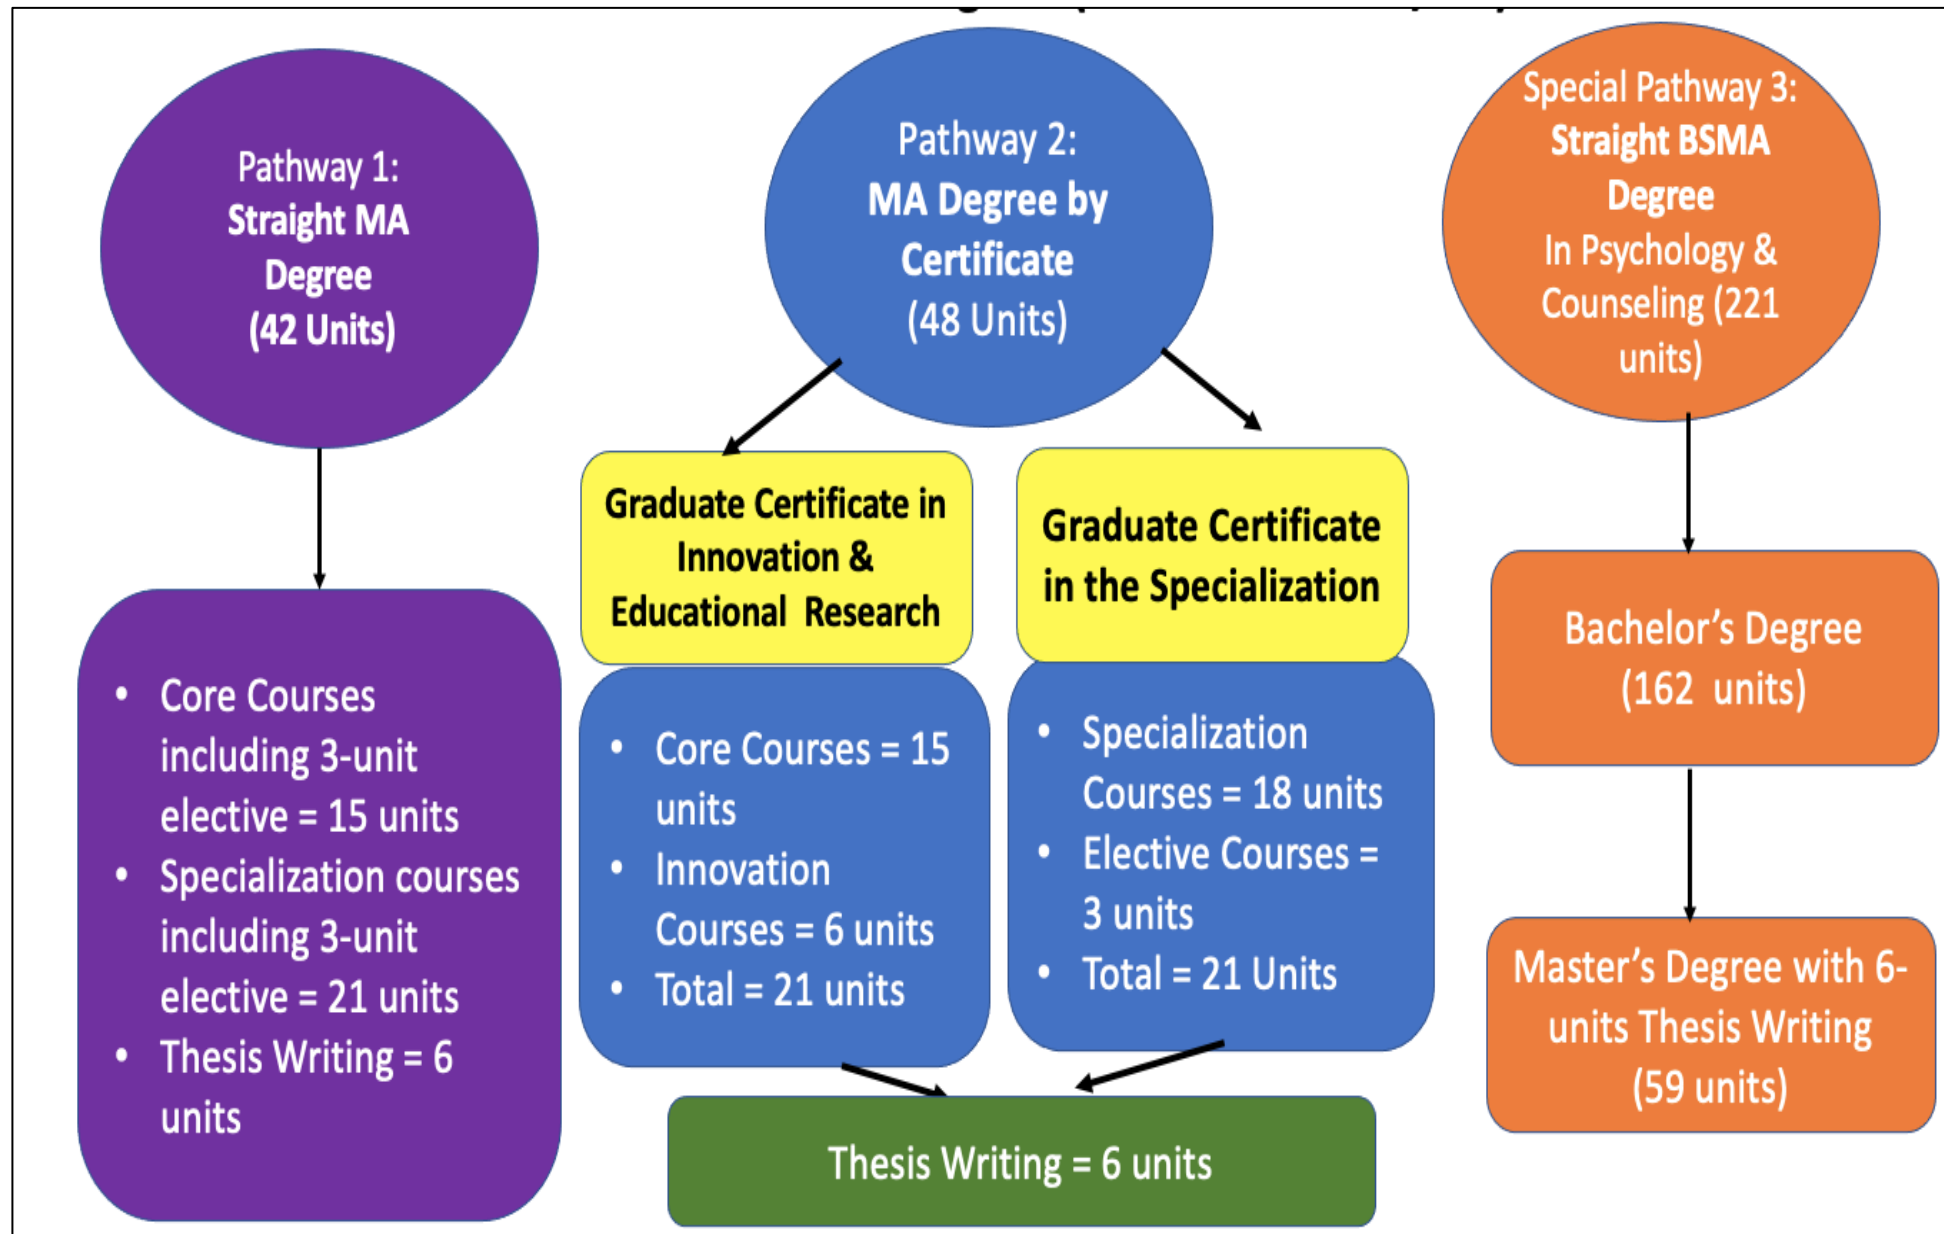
Pathway 1:
Straight MA Degree
(42 Units)

• Core Courses including 3-unit elective = 15 units
• Specialization courses including 3-unit elective = 21 units
• Thesis Writing = 6 units

Pathway 2:
MA Degree by Certificate
(48 Units)

Graduate Certificate in Innovation & Educational Research

• Core Courses = 15 units
• Innovation Courses = 6 units
• Total = 21 units

Graduate Certificate in the Specialization

• Specialization Courses = 18 units
• Elective Courses = 3 units
• Total = 21 Units

Thesis Writing = 6 units

Special Pathway 3:
Straight BSMA Degree
In Psychology & Counseling (221 units)

Bachelor's Degree
(162 units)

Master's Degree with 6-units Thesis Writing
(59 units)